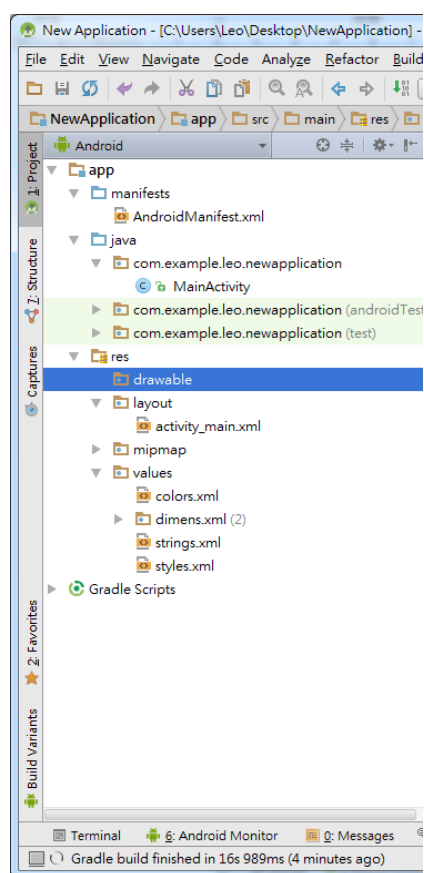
New Application - [C:\Users\Leo\Desktop\NewApplication] -

File Edit View Navigate Code Analyze Refactor Build

NewApplication app src main res

Android

1: Project

7: Structure

Captures

2: Favorites

Build Variants

app
manifests
AndroidManifest.xml
java
com.example.leo.newapplication
MainActivity
com.example.leo.newapplication (androidTest
com.example.leo.newapplication (test)
res
drawable
layout
activity_main.xml
mipmap
values
colors.xml
dimens.xml (2)
strings.xml
styles.xml
Gradle Scripts

Terminal 6: Android Monitor 0: Messages

Gradle build finished in 16s 989ms (4 minutes ago)